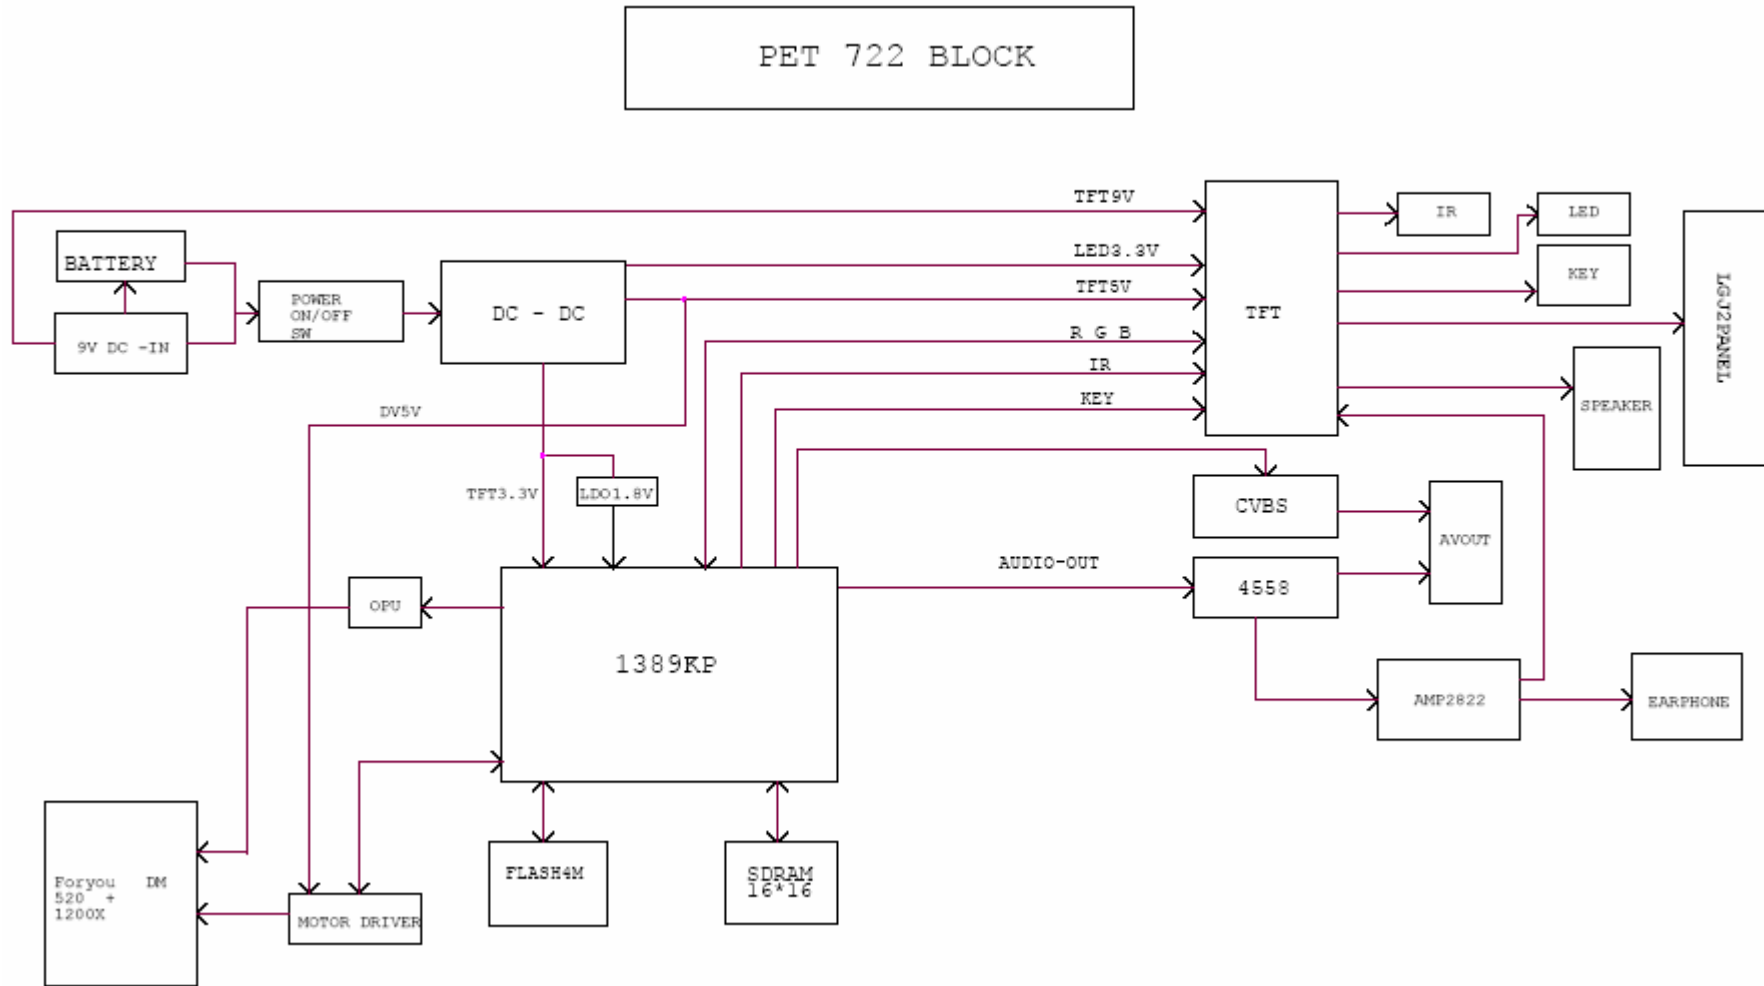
PET 722 BLOCK

TFT9V

BATTERY

9V DC -IN

POWER ON/OFF SW

DC - DC

LED3.3V

TFT5V

R G B

IR

KEY

TFT

IR

LED

KEY

LGJ2PANEL

SPEAKER

DV5V

TFT3.3V

LDO1.8V

CVBS

AVOUT

AUDIO-OUT

4558

OPU

1389KP

AMP2822

EARPHONE

Foryou DM 520 + 1200X

MOTOR DRIVER

FLASH4M

SDRAM 16*16